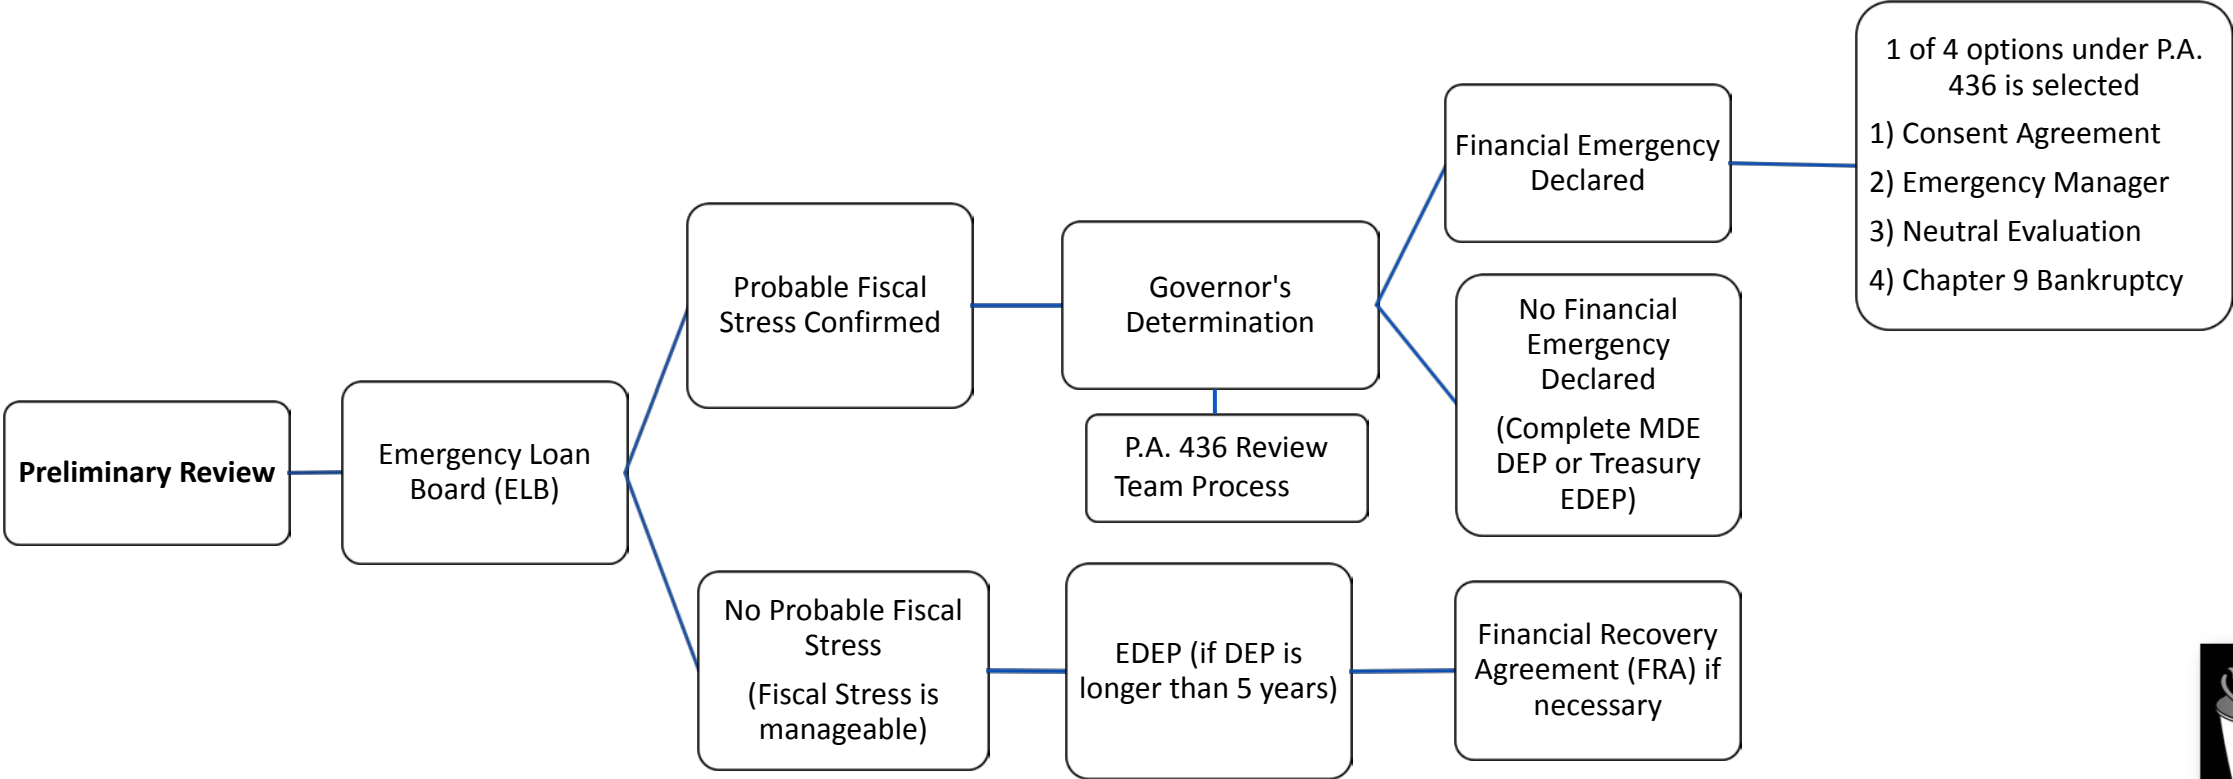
Preliminary Review

Emergency Loan Board (ELB)

Probable Fiscal Stress Confirmed

Governor's Determination

P.A. 436 Review Team Process

Financial Emergency Declared

1 of 4 options under P.A. 436 is selected

1) Consent Agreement

2) Emergency Manager

3) Neutral Evaluation

4) Chapter 9 Bankruptcy

No Financial Emergency Declared

(Complete MDE DEP or Treasury EDEP)

No Probable Fiscal Stress

(Fiscal Stress is manageable)

EDEP (if DEP is longer than 5 years)

Financial Recovery Agreement (FRA) if necessary